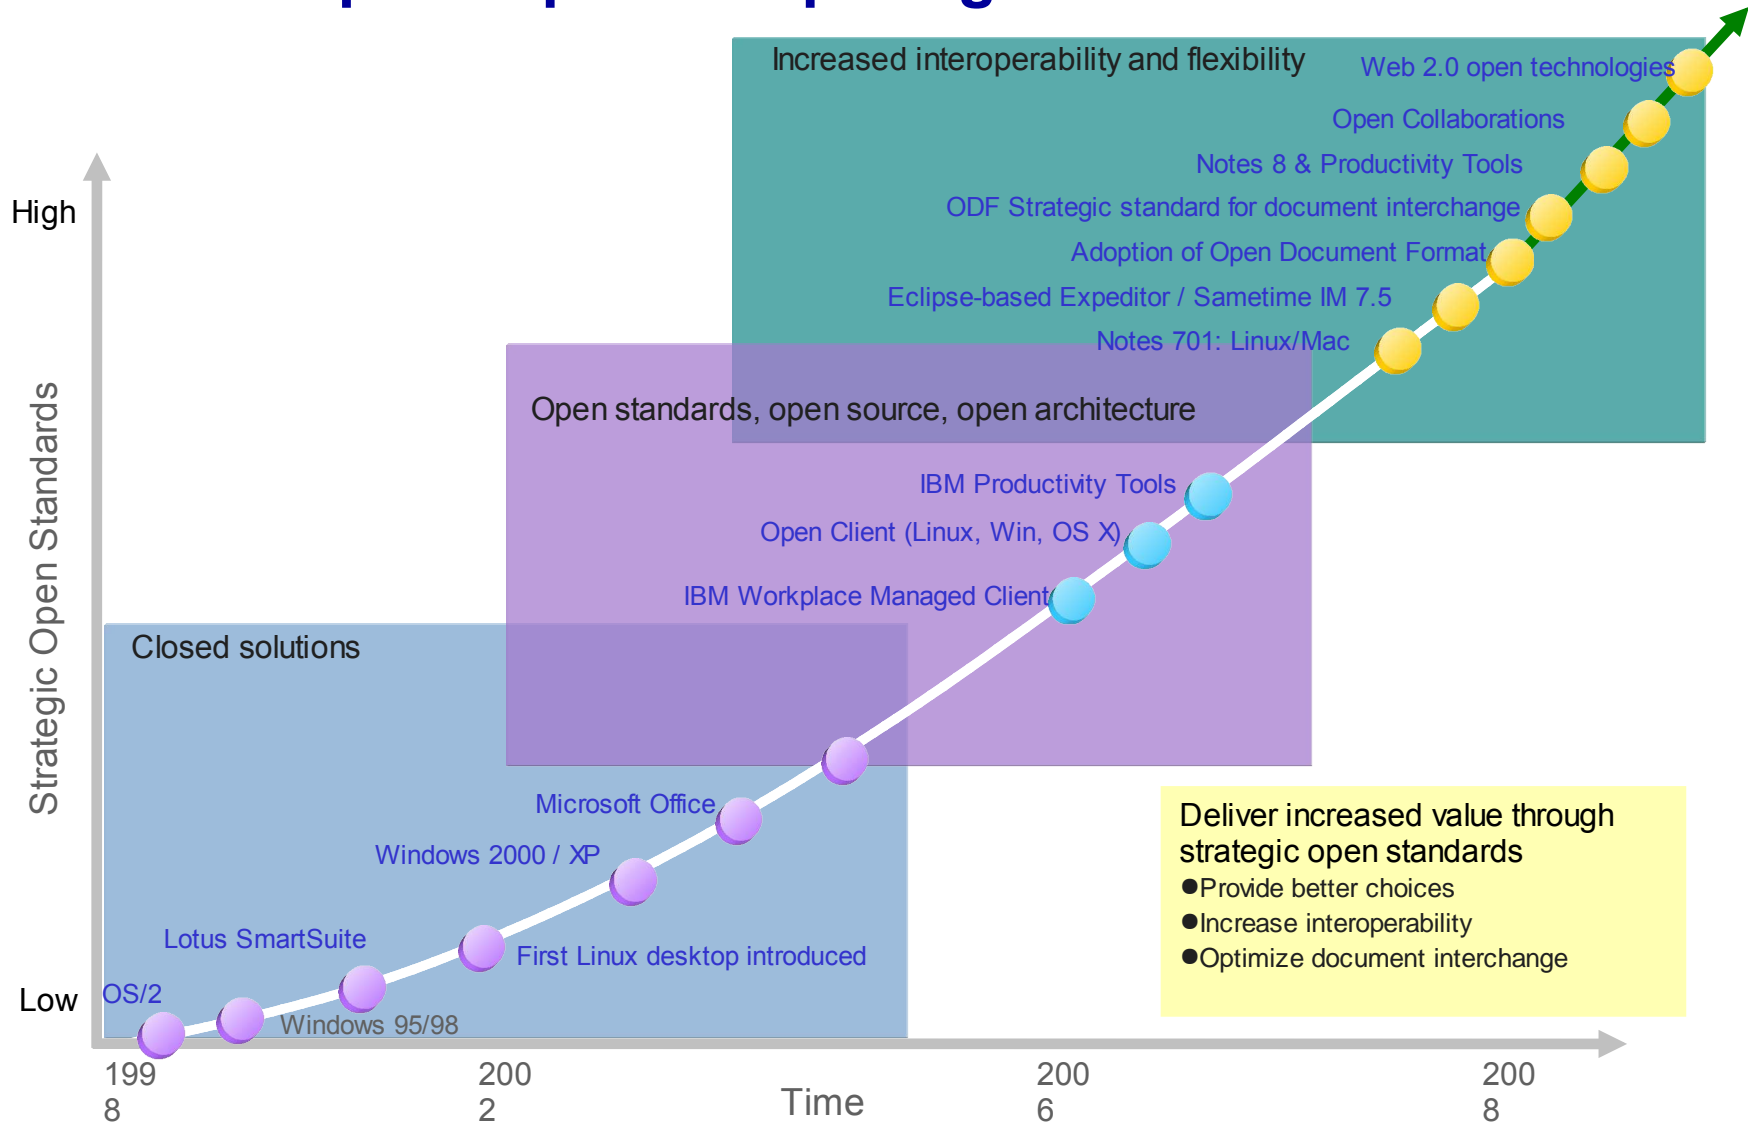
Increased interoperability and flexibility

Web 2.0 open technologies
Open Collaborations
Notes 8 & Productivity Tools
ODF Strategic standard for document interchange
Adoption of Open Document Format
Eclipse-based Expeditor / Sametime IM 7.5
Notes 701: Linux/Mac

High

Strategic Open Standards

Open standards, open source, open architecture

IBM Productivity Tools
Open Client (Linux, Win, OS X)
IBM Workplace Managed Client

Closed solutions

Microsoft Office
Windows 2000 / XP
Lotus SmartSuite
First Linux desktop introduced
OS/2
Windows 95/98

Low

Deliver increased value through strategic open standards
●Provide better choices
●Increase interoperability
●Optimize document interchange

199 8
200 2
Time
200 6
200 8